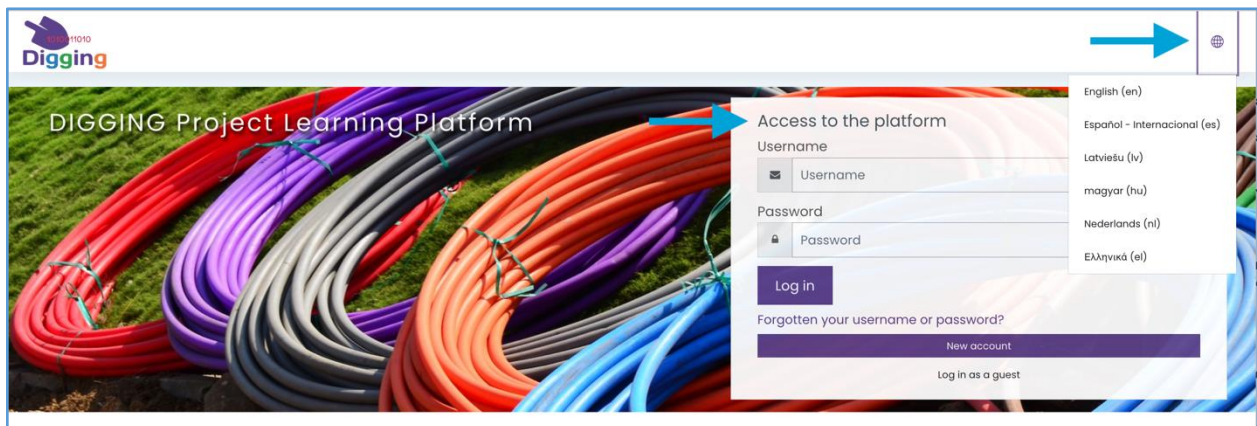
Digging

DIGGING Project Learning Platform

Access to the platform

Username

Username

Password

Password

Log in

Forgotten your username or password?

New account

Log in as a guest

English (en)

Español - Internacional (es)

Latviešu (lv)

magyar (hu)

Nederlands (nl)

Ελληνικά (el)